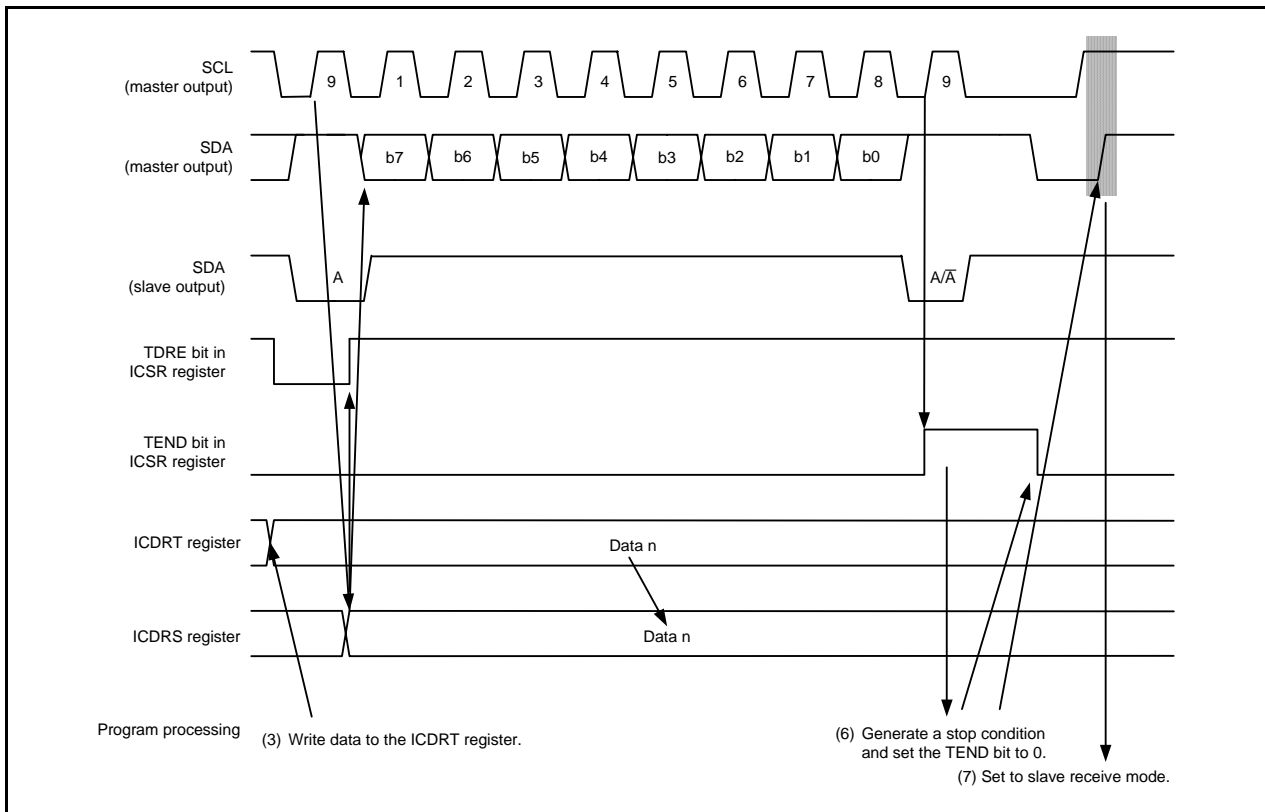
SCL (master output)
9 1 2 3 4 5 6 7 8 9

SDA (master output)
b7 b6 b5 b4 b3 b2 b1 b0

SDA (slave output)
A
A/$\overline{A}$

TDRE bit in ICSR register

TEND bit in ICSR register

ICDRT register
Data n

ICDRS register
Data n

Program processing
(3) Write data to the ICDRT register.
(6) Generate a stop condition and set the TEND bit to 0.
(7) Set to slave receive mode.